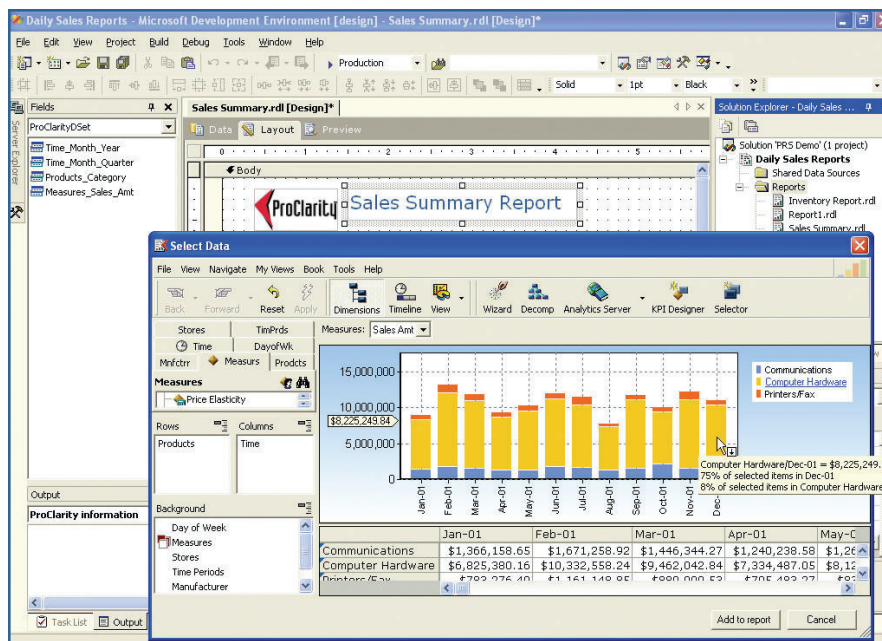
Daily Sales Reports - Microsoft Development Environment [design] - Sales Summary.rdl [Design]*

File Edit View Project Build Debug Tools Window Help

Production

Solid 1pt Black

Fields

ProClarityDSet

Time_Month_Year
Time_Month_Quarter
Products_Category
Measures_Sales_Amt

Server Explorer

Sales Summary.rdl [Design]*

Data Layout Preview

Body

ProClarity Sales Summary Report

Solution Explorer - Daily Sales ...

Solution 'PRS Demo' (1 project)
Daily Sales Reports
Shared Data Sources
Reports
Inventory Report.rdl
Report1.rdl
Sales Summary.rdl

Output

ProClarity information

Task List Output

Select Data

File View Navigate My Views Book Tools Help

Back Forward Reset Apply Dimensions Timeline View Wizard Decomp Analytics Server KPI Designer Selector

Stores TimPrds
Time DayofWk
Mnfctrr Measurs Prodcts

Measures

Price Elasticity

Rows Columns

Products Time

Background

Day of Week
Measures
Stores
Time Periods
Manufacturer

Measures: Sales Amt

15,000,000
10,000,000
$8,225,249.84
5,000,000
0

Jan-01 Feb-01 Mar-01 Apr-01 May-01 Jun-01 Jul-01 Aug-01 Sep-01 Oct-01 Nov-01 Dec-

Communications
Computer Hardware
Printers/Fax

Computer Hardware/Dec-01 = $8,225,249.
75% of selected items in Dec-01
8% of selected items in Computer Hardwar

| | Jan-01 | Feb-01 | Mar-01 | Apr-01 | May-0 |
|---|---|---|---|---|---|
| Communications | $1,366,158.65 | $1,671,258.92 | $1,446,344.27 | $1,240,238.58 | $1,2 |
| Computer Hardware | $6,825,380.16 | $10,332,558.24 | $9,462,042.84 | $7,334,487.05 | $8,1 |
| Printers/Fax | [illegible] | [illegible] | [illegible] | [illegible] | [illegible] |

Add to report Cancel